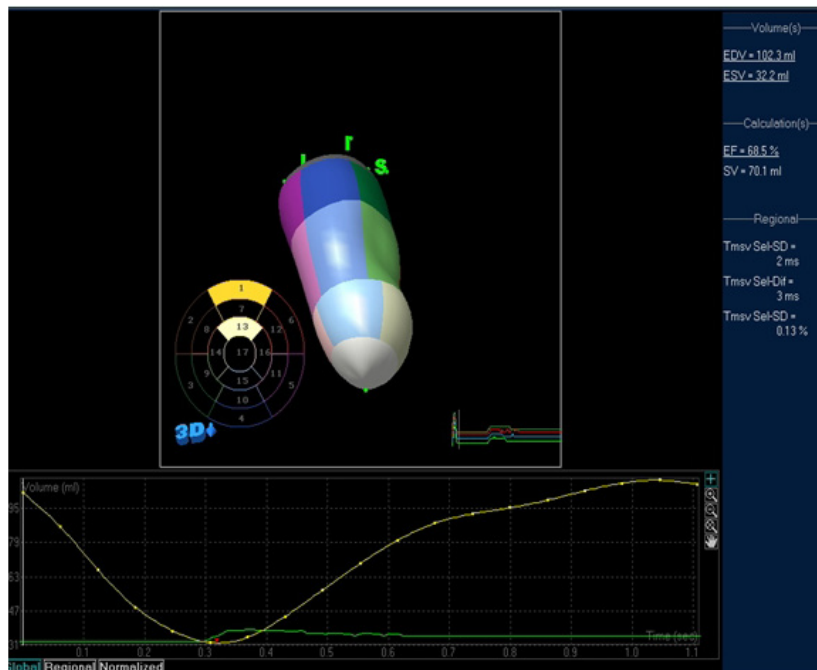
Volume(s)

EDV = 102.3 ml

ESV = 32.2 ml

Calculation(s)

EF = 68.5 %

SV = 70.1 ml

Regional

Tmsv Sel-SD = 2 ms

Tmsv Sel-Dif = 3 ms

Tmsv Sel-SD = 0.13 %

I
I
S

1
2
7
6
8
13
12
14
17
16
3
9
15
11
5
10
4

3D

Volume (ml)
95
79
63
47
31

0.1 0.2 0.3 0.4 0.5 0.6 0.7 0.8 0.9 1.0 1.1

Time (sec)

Global Regional Normalized